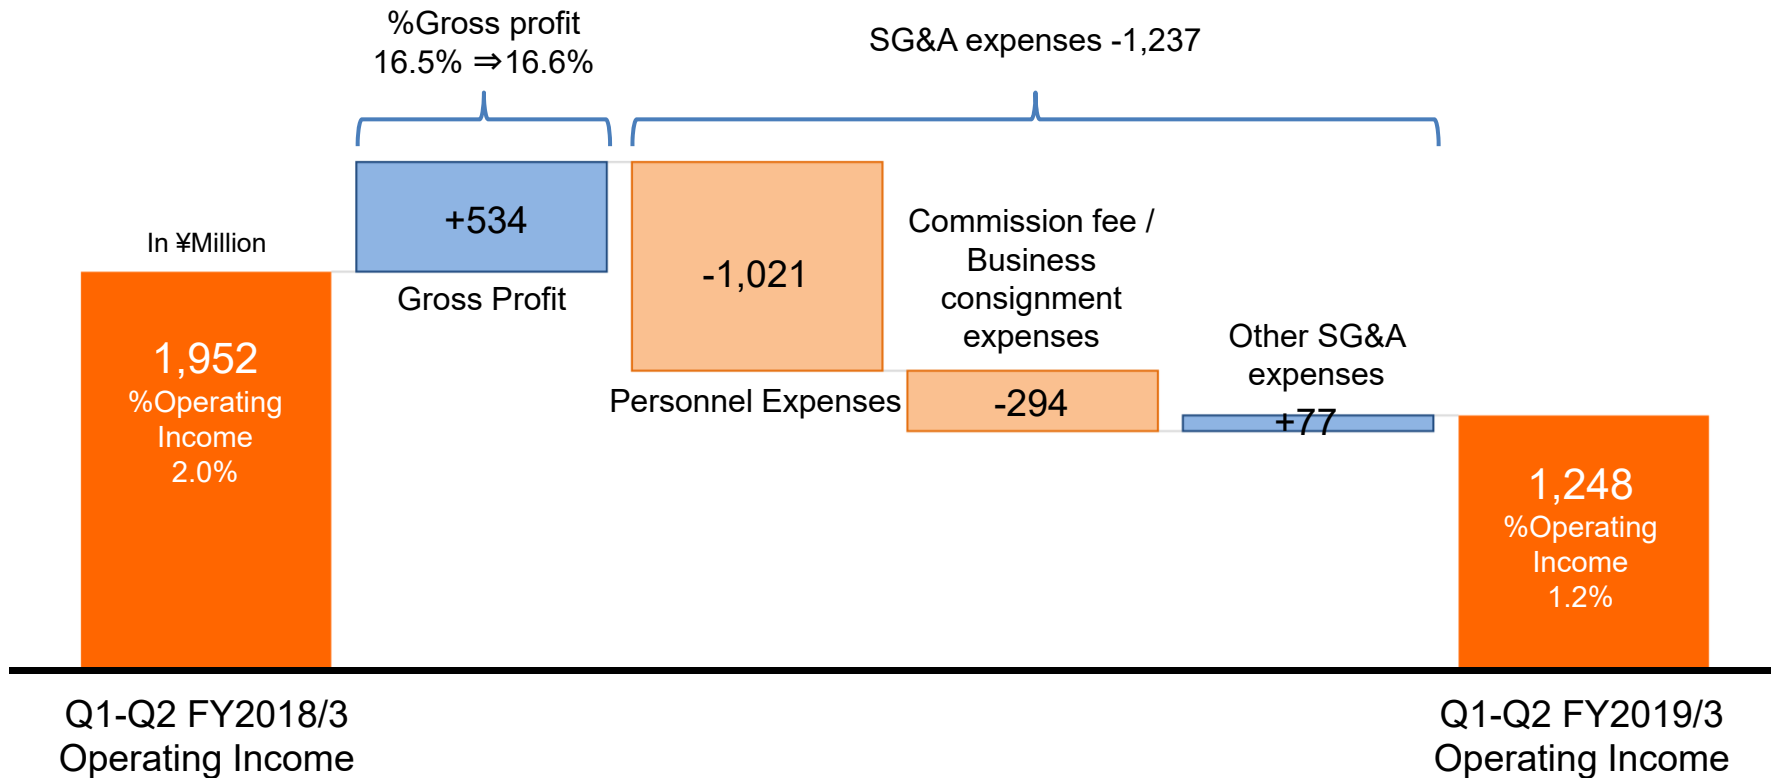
%Gross profit
16.5% ⇒16.6%

SG&A expenses -1,237

In ¥Million

1,952
%Operating Income
2.0%

+534

Gross Profit

-1,021

Personnel Expenses

Commission fee / Business consignment expenses

-294

Other SG&A expenses

+77

1,248
%Operating Income
1.2%

Q1-Q2 FY2018/3
Operating Income

Q1-Q2 FY2019/3
Operating Income